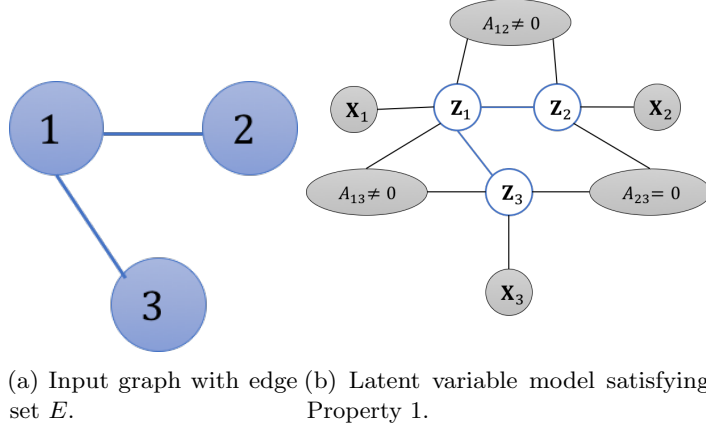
1

2

3

$A_{12} \neq 0$

$\mathbf{X}_1$

$\mathbf{Z}_1$

$\mathbf{Z}_2$

$\mathbf{X}_2$

$A_{13} \neq 0$

$\mathbf{Z}_3$

$A_{23} = 0$

$\mathbf{X}_3$

(a) Input graph with edge set $E$.

(b) Latent variable model satisfying Property 1.